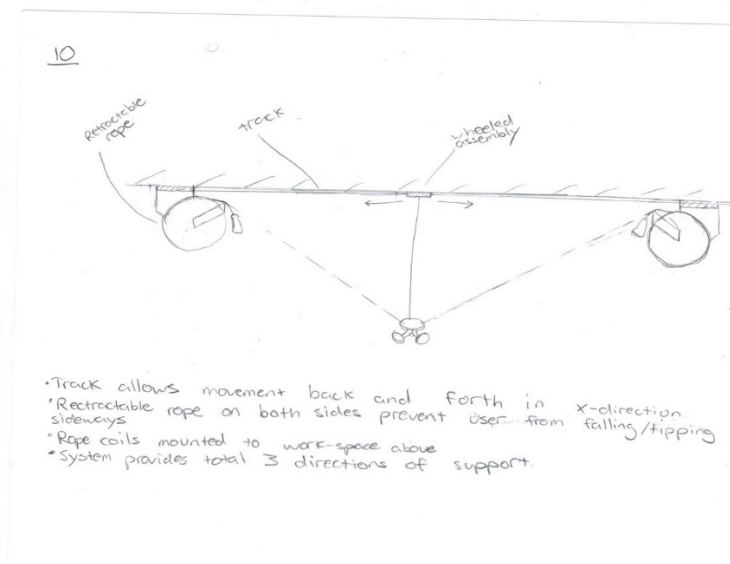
10

Retractable rope

track

wheeled assembly

• Track allows movement back and forth in x-direction
• Rectractable rope on both sides prevent user from falling/tipping sideways
• Rope coils mounted to work-space above
• System provides total 3 directions of support.